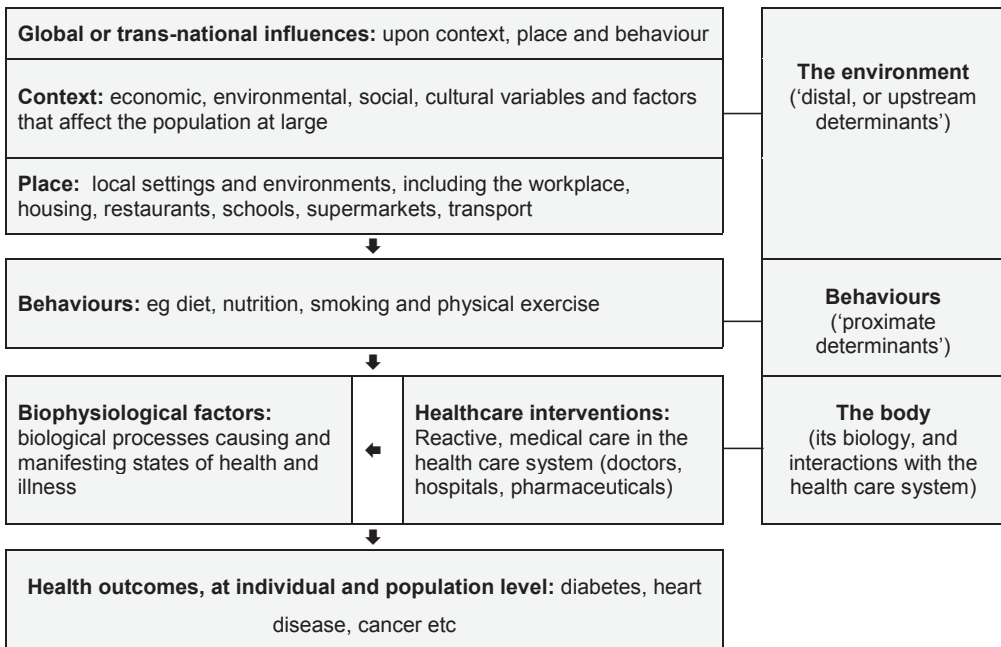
**Global or trans-national influences:** upon context, place and behaviour

**Context:** economic, environmental, social, cultural variables and factors that affect the population at large

**Place:** local settings and environments, including the workplace, housing, restaurants, schools, supermarkets, transport

**The environment** ('distal, or upstream determinants')

**Behaviours:** eg diet, nutrition, smoking and physical exercise

**Behaviours** ('proximate determinants')

**Biophysiological factors:** biological processes causing and manifesting states of health and illness

**Healthcare interventions:** Reactive, medical care in the health care system (doctors, hospitals, pharmaceuticals)

**The body** (its biology, and interactions with the health care system)

**Health outcomes, at individual and population level:** diabetes, heart disease, cancer etc